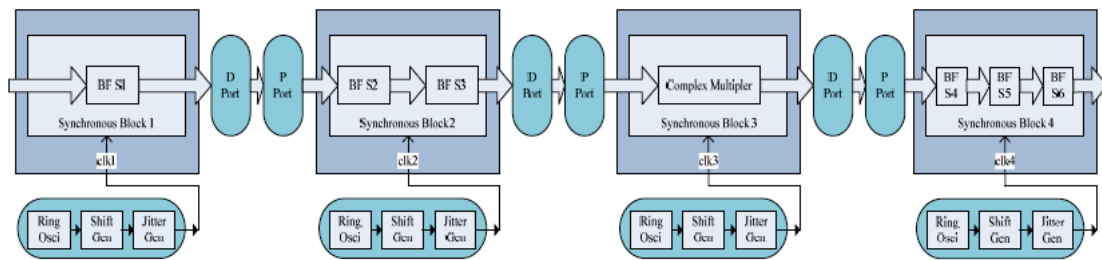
BF S1

Synchronous Block 1

clk1

D Port

P Port

BF S2

BF S3

Synchronous Block2

clk2

D Port

P Port

Complex Multipler

Synchronous Block 3

clk3

D Port

P Port

BF S4

BF S5

BF S6

Synchronous Block 4

clk4

Ring Osci

Shift Gen

Jitter Gen

Ring Osci

Shift Gen

Jitter Gen

Ring Osci

Shift Gen

Jitter Gen

Ring Osci

Shift Gen

Jitter Gen